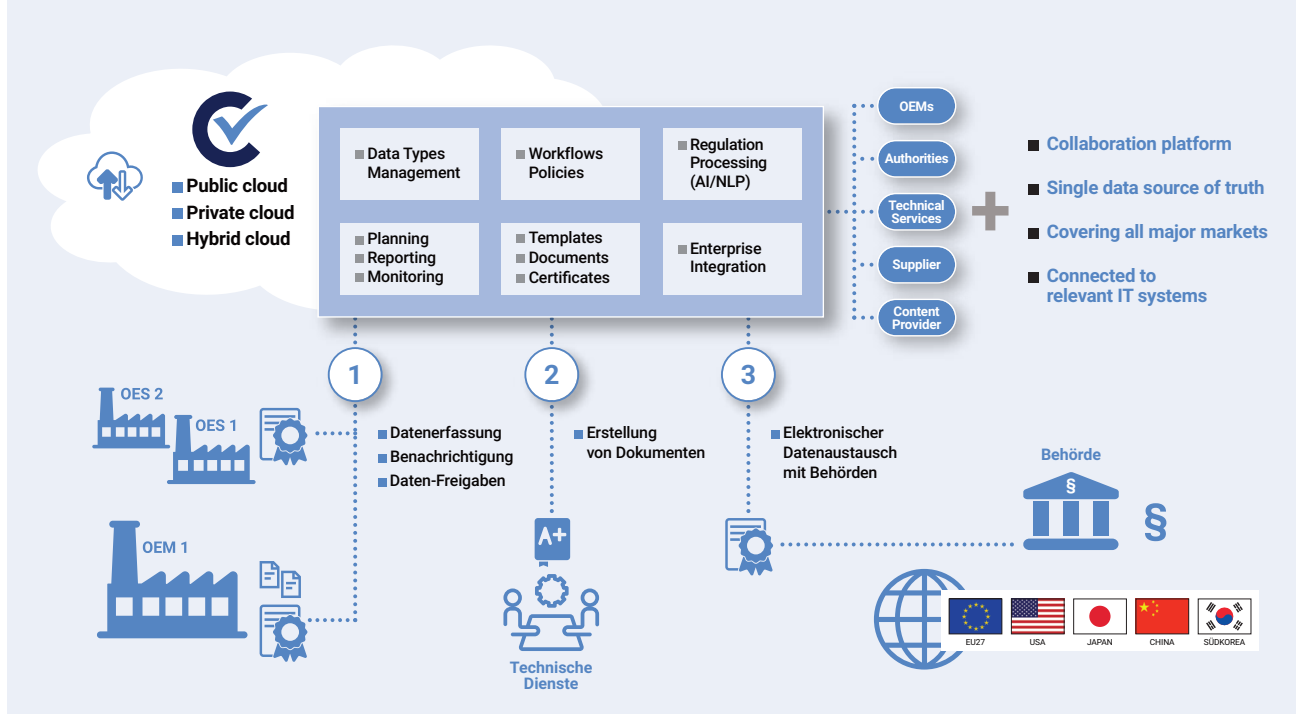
Public cloud
Private cloud
Hybrid cloud

Data Types Management

Workflows Policies

Regulation Processing (AI/NLP)

Planning
Reporting
Monitoring

Templates
Documents
Certificates

Enterprise Integration

OEMs
Authorities
Technical Services
Supplier
Content Provider

Collaboration platform
Single data source of truth
Covering all major markets
Connected to relevant IT systems

1
2
3

OES 2
OES 1

Datenerfassung
Benachrichtigung
Daten-Freigaben

Erstellung von Dokumenten

Elektronischer Datenaustausch mit Behörden

Behörde

§

§

OEM 1

A+

Technische Dienste

EU27
USA
JAPAN
CHINA
SÜDKOREA